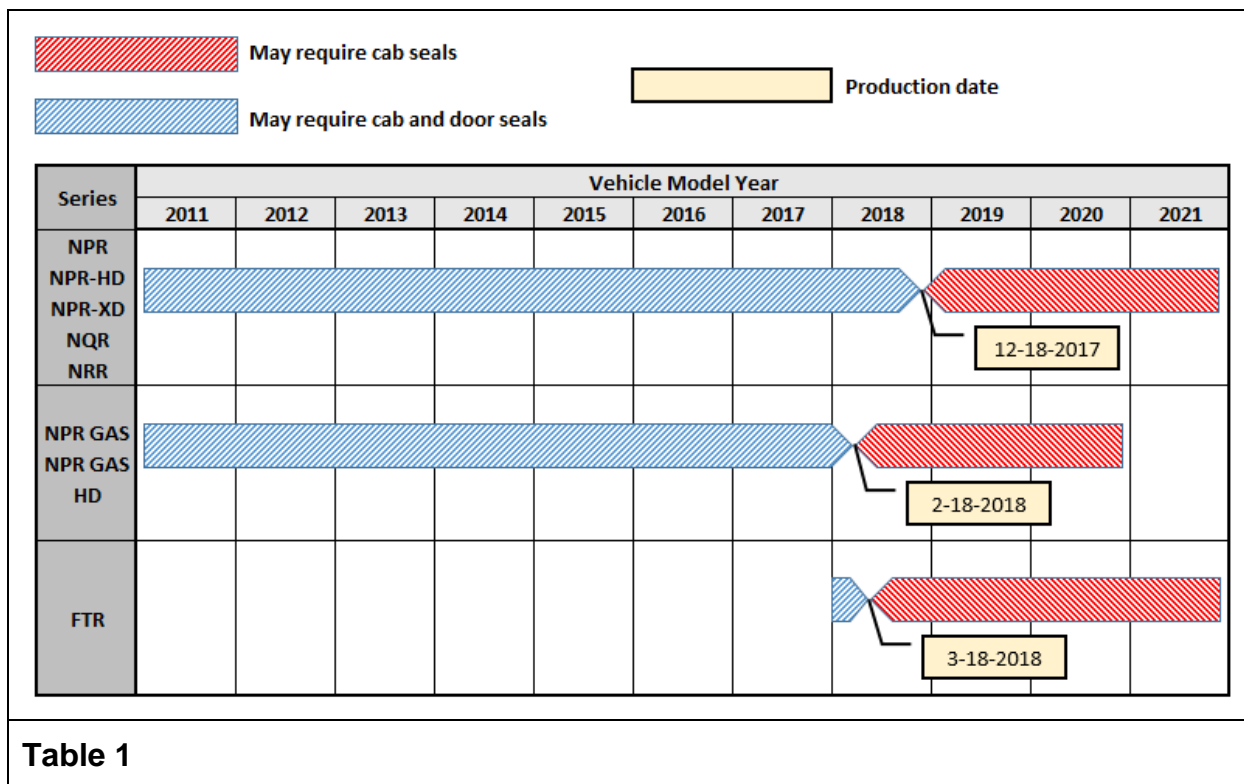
May require cab seals

May require cab and door seals

Production date

| Series | Vehicle Model Year | | | | | | | | | | |
|---|---|---|---|---|---|---|---|---|---|---|---|
| | 2011 | 2012 | 2013 | 2014 | 2015 | 2016 | 2017 | 2018 | 2019 | 2020 | 2021 |
| NPR NPR-HD NPR-XD NQR NRR | | | | | | | | 12-18-2017 | | | |
| NPR GAS NPR GAS HD | | | | | | | | 2-18-2018 | | | |
| FTR | | | | | | | | 3-18-2018 | | | |

Table 1